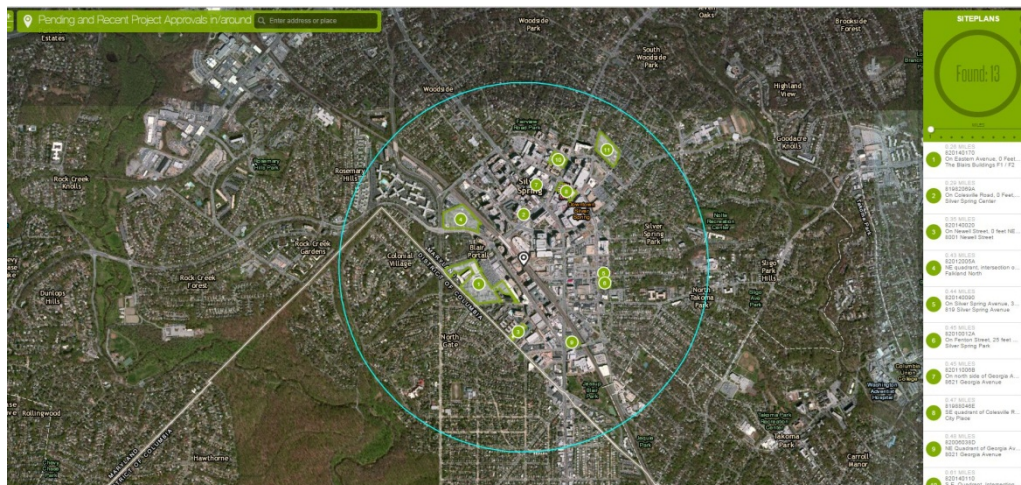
Pending and Recent Project Approvals in/around
Enter address or place

SITEPLANS
Found: 13

Estates
Woodside Park
South Woodside Park
Brookside Forest
Highland View
Woodside
Goodacre Knolls
Rosemary Hills
Rock Creek Knolls
Rock Creek Gardens
Silver Spring
Silver Spring Park
Colonial Village
Blair Portal
Rock Creek Forest
Dunlop Hills
Sligo Park Hills
North Takoma Park
North Gate
Takoma Park
Rollingwood
Hawthorne
Carroll Manor
MARYLAND
DISTRICT OF COLUMBIA

1 0.26 MILES 820140170 On Eastern Avenue, 0 Feet... The Blairs Buildings F1 / F2
2 0.29 MILES 81982 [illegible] On Colesville Road, 0 Feet... Silver Spring Center
3 0.35 MILES 820140020 On Newell Street, 0 feet NE... 8201 Newell Street
4 0.43 MILES 820120054 NE quadrant, intersection o... Falkland North
5 0.44 MILES 820140090 On Silver Spring Avenue, 3... 619 Silver Spring Avenue
6 0.46 MILES 82010012A On Fenton Street, 25 feet... Silver Spring Park
7 0.45 MILES 82011008B On north side of Georgia A... 8621 Georgia Avenue
8 0.47 MILES 81985046E SE quadrant of Colesville R... City Place
9 0.48 MILES 820060300 NE Quadrant of Georgia Av... 8621 Georgia Avenue
0.67 MILES 820140110 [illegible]